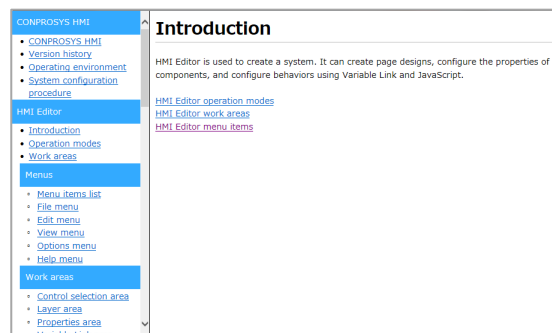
CONPROSYS HMI

- CONPROSYS HMI
- Version history
- Operating environment
- System configuration procedure

HMI Editor

- Introduction
- Operation modes
- Work areas

Menus

- Menu items list
- File menu
- Edit menu
- View menu
- Options menu
- Help menu

Work areas

- Control selection area
- Layer area
- Properties area

Introduction

HMI Editor is used to create a system. It can create page designs, configure the properties of components, and configure behaviors using Variable Link and JavaScript.

HMI Editor operation modes
HMI Editor work areas
HMI Editor menu items